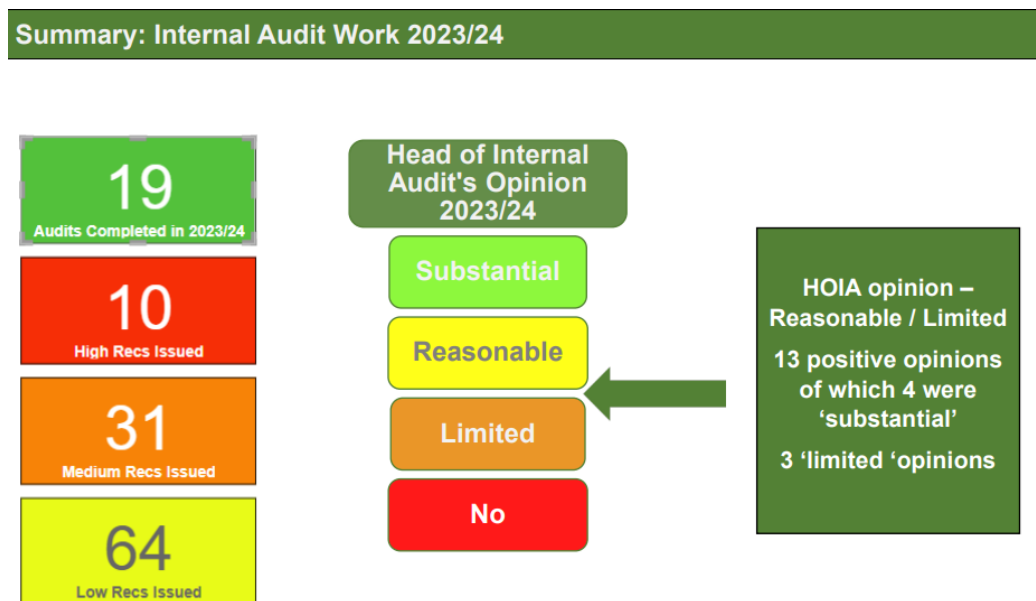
Summary: Internal Audit Work 2023/24

19
Audits Completed in 2023/24

10
High Recs Issued

31
Medium Recs Issued

64
Low Recs Issued

Head of Internal Audit's Opinion 2023/24

Substantial

Reasonable

Limited

No

HOIA opinion – Reasonable / Limited

13 positive opinions of which 4 were 'substantial'

3 'limited 'opinions